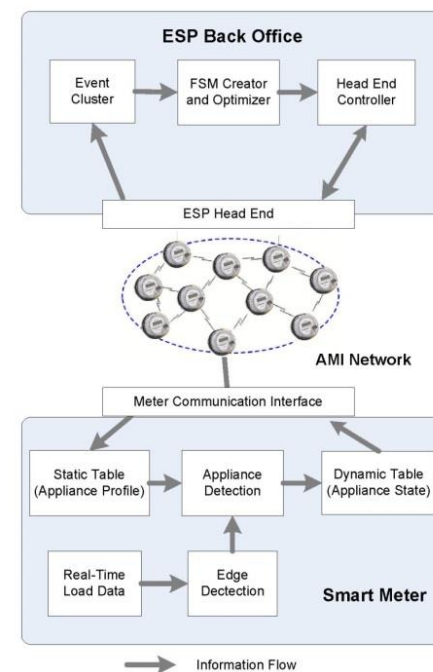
ESP Back Office

Event Cluster

FSM Creator and Optimizer

Head End Controller

ESP Head End

AMI Network

Meter Communication Interface

Static Table (Appliance Profile)

Appliance Detection

Dynamic Table (Appliance State)

Real-Time Load Data

Edge Dectection

Smart Meter

Information Flow